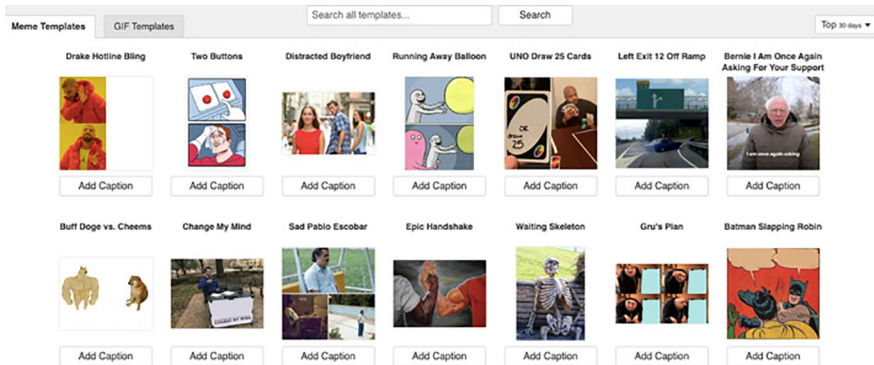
Meme Templates GIF Templates

Search all templates...

Search

Top 30 days

Drake Hotline Bling

Add Caption

Two Buttons

Add Caption

Distracted Boyfriend

Add Caption

Running Away Balloon

Add Caption

UNO Draw 25 Cards

OR draw 25

Add Caption

Left Exit 12 Off Ramp

Add Caption

Bernie I Am Once Again Asking For Your Support

I am once again asking

Add Caption

Buff Doge vs. Cheems

Add Caption

Change My Mind

CHANGE MY MIND

Add Caption

Sad Pablo Escobar

Add Caption

Epic Handshake

Add Caption

Waiting Skeleton

Add Caption

Gru's Plan

Add Caption

Batman Slapping Robin

Add Caption